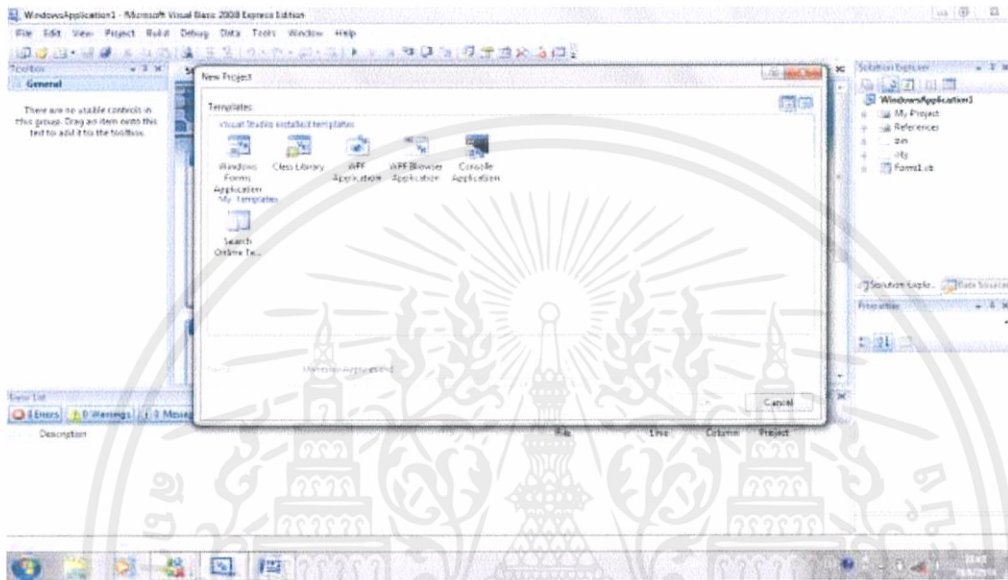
WindowsApplication1 - Microsoft Visual Basic 2008 Express Edition

File Edit View Project Build Debug Data Tools Window Help

Toolbox

General

There are no usable controls in this group. Drag an item onto this text to add it to the toolbox.

New Project

Templates:

Visual Studio installed templates

Windows Forms Application

Class Library

WPF Application

WPF Browser Application

Console Application

My Templates

Search Online Te...

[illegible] WindowsApplication2

Cancel

Error List

0 Errors | 0 Warnings | 0 Messages

Description

File

Line

Column

Project

Solution Explorer

WindowsApplication1

My Project

References

bin

obj

Form1.vb

Solution Explo... Data Sources

Properties